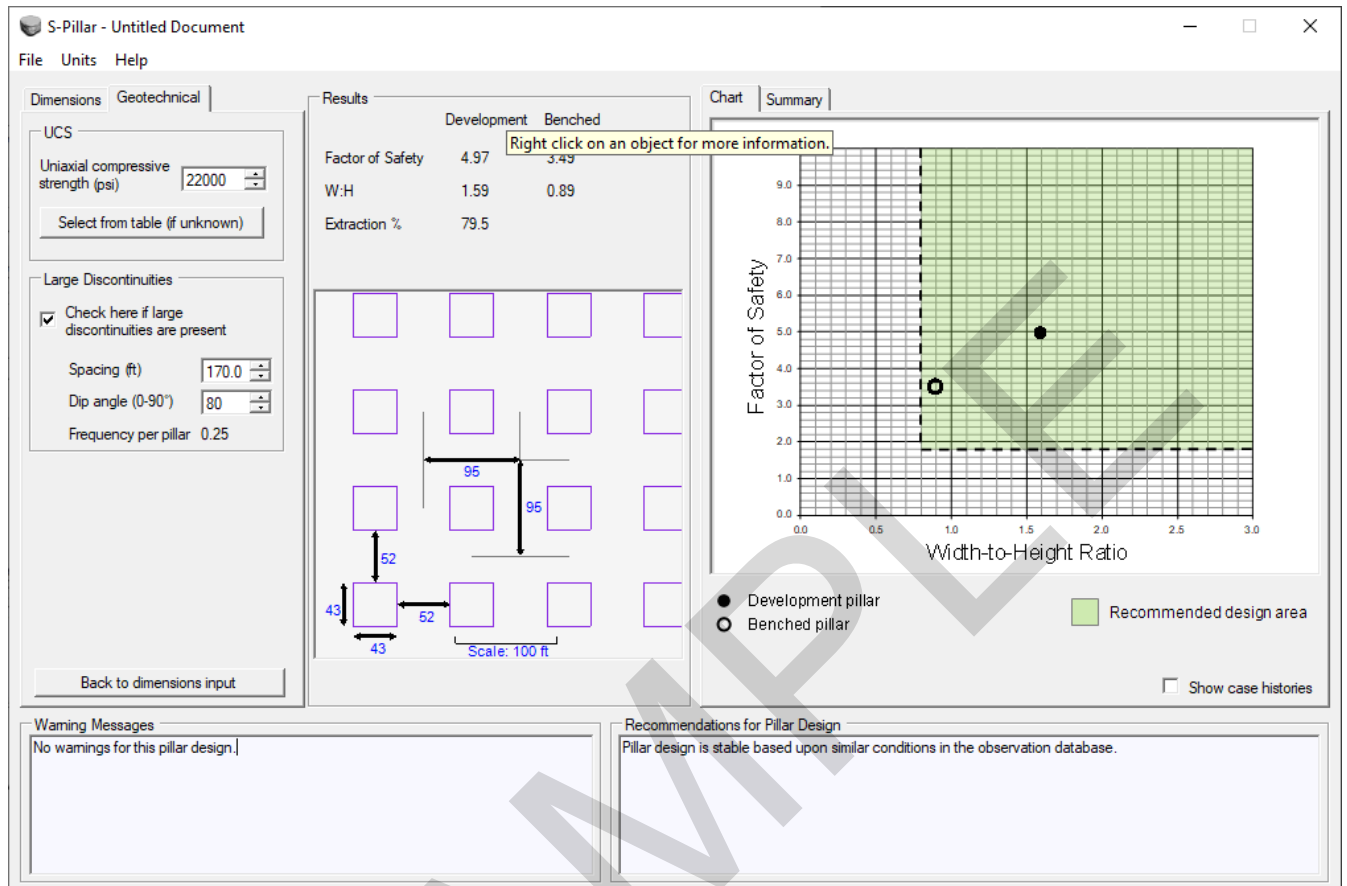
S-Pillar - Untitled Document

File Units Help

Dimensions Geotechnical

UCS

Uniaxial compressive strength (psi) 22000

Select from table (if unknown)

Large Discontinuities

Check here if large discontinuities are present

Spacing (ft) 170.0

Dip angle (0-90°) 80

Frequency per pillar 0.25

Back to dimensions input

Results

| | Development | Benched |
|---|---|---|
| Factor of Safety | 4.97 | 3.49 |
| W:H | 1.59 | 0.89 |
| Extraction % | 79.5 | |

Right click on an object for more information.

95

95

52

43

52

43

Scale: 100 ft

Chart Summary

Factor of Safety

9.0 8.0 7.0 6.0 5.0 4.0 3.0 2.0 1.0 0.0

0.0 0.5 1.0 1.5 2.0 2.5 3.0

Width-to-Height Ratio

Development pillar

Benched pillar

Recommended design area

Show case histories

Warning Messages

No warnings for this pillar design.

Recommendations for Pillar Design

Pillar design is stable based upon similar conditions in the observation database.

SAMPLE